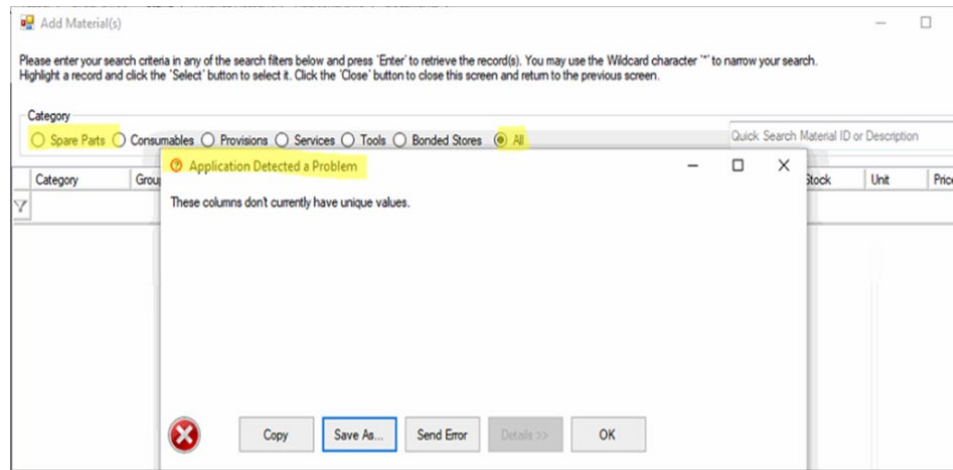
Add Material(s)

Please enter your search criteria in any of the search filters below and press 'Enter' to retrieve the record(s). You may use the Wildcard character "*" to narrow your search. Highlight a record and click the 'Select' button to select it. Click the 'Close' button to close this screen and return to the previous screen.

Category
Spare Parts Consumables Provisions Services Tools Bonded Stores All

Quick Search Material ID or Description

Category Grou Stock Unit Pric

Application Detected a Problem

These columns don't currently have unique values.

Copy Save As... Send Error Details >> OK